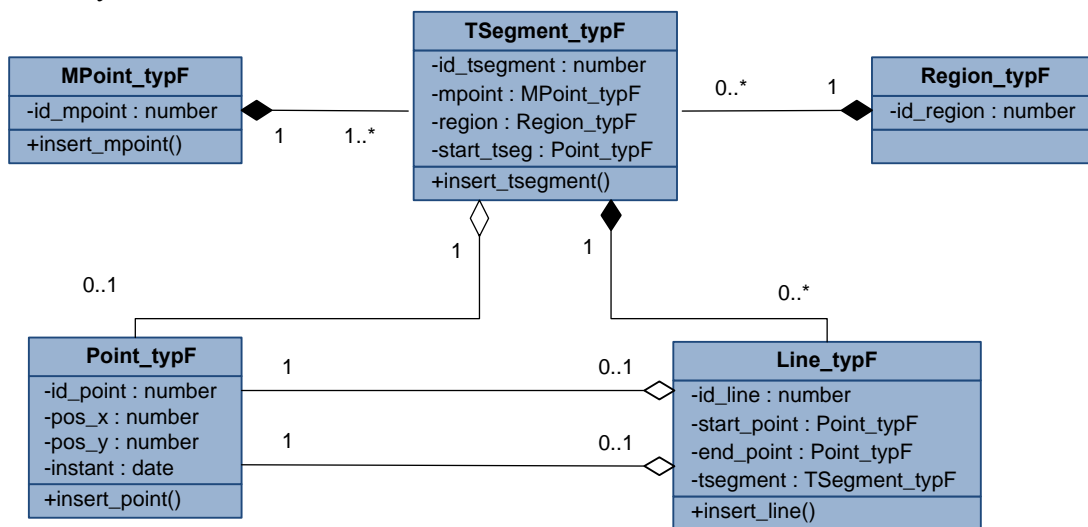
TSegment_typF
-id_tsegment : number
-mpoint : MPoint_typF
-region : Region_typF
-start_tseg : Point_typF
+insert_tsegment()

MPoint_typF
-id_mpoint : number
+insert_mpoint()

1
1..*

0..*
1

Region_typF
-id_region : number

1
1

0..1

0..*

Point_typF
-id_point : number
-pos_x : number
-pos_y : number
-instant : date
+insert_point()

1
0..1
1
0..1

Line_typF
-id_line : number
-start_point : Point_typF
-end_point : Point_typF
-tsegment : TSegment_typF
+insert_line()